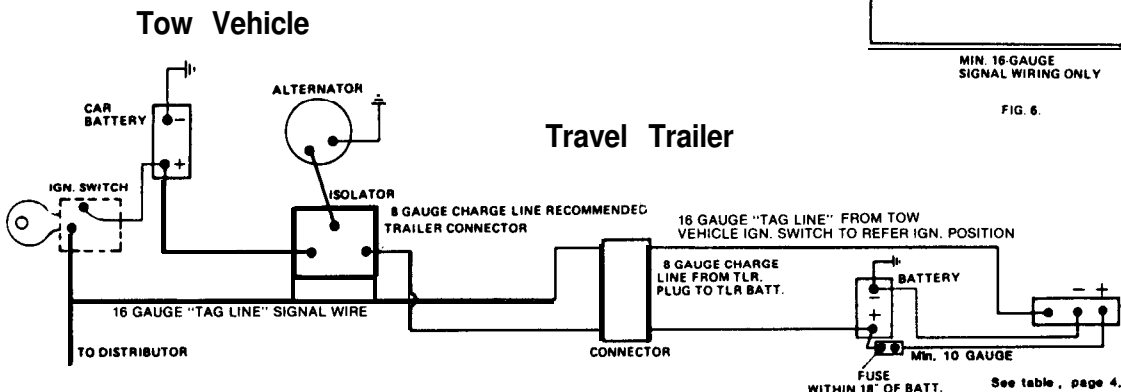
Tow Vehicle

MIN. 16-GAUGE SIGNAL WIRING ONLY

FIG. 6.

CAR BATTERY

ALTERNATOR

Travel Trailer

IGN. SWITCH

ISOLATOR

8 GAUGE CHARGE LINE RECOMMENDEC

TRAILER CONNECTOR

16 GAUGE "TAG LINE" FROM TOW VEHICLE IGN. SWITCH TO REFER IGN. POSITION

8 GAUGE CHARGE LINE FROM TLR. PLUG TO TLR BATT.

BATTERY

16 GAUGE "TAG LINE" SIGNAL WIRE

TO DISTRIBUTOR

CONNECTOR

Min. 10 GAUGE

FUSE WITHIN 18" OF BATT.

See table , page 4.